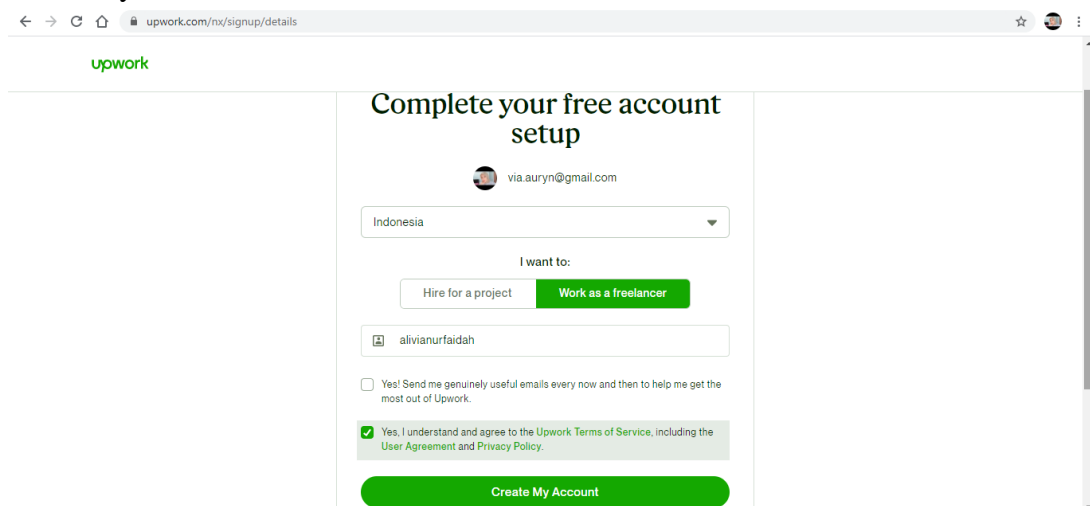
upwork.com/nx/signup/details

upwork

Complete your free account setup

via.auryn@gmail.com

Indonesia

I want to:

Hire for a project

Work as a freelancer

alivianurfaidah

Yes! Send me genuinely useful emails every now and then to help me get the most out of Upwork.

Yes, I understand and agree to the Upwork Terms of Service, including the User Agreement and Privacy Policy.

Create My Account